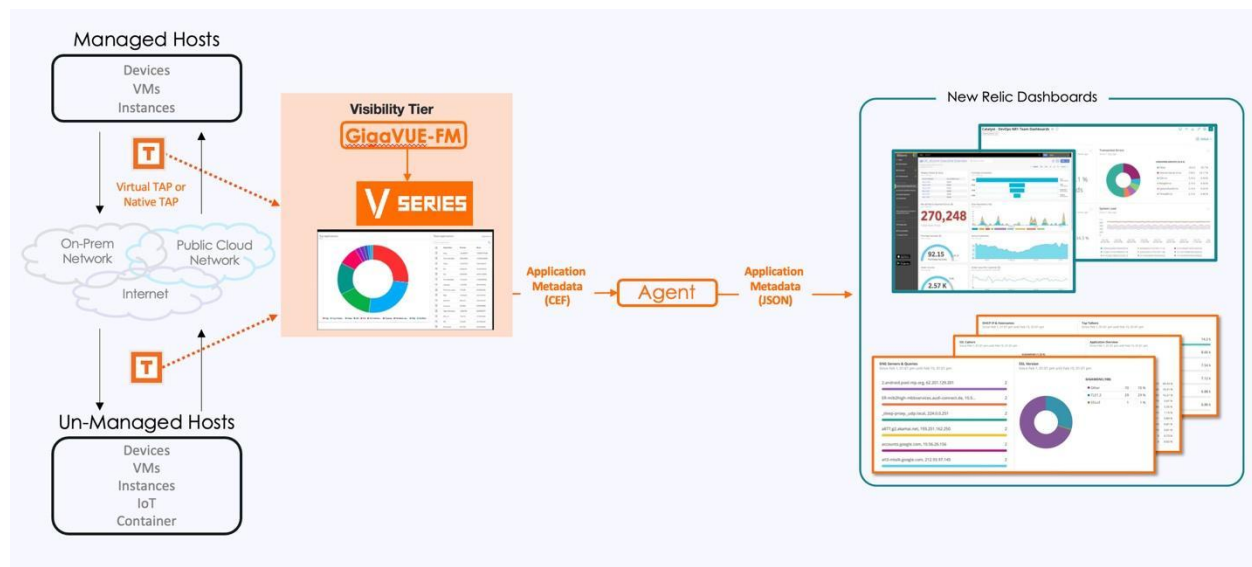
Managed Hosts

Devices
VMs
Instances

T

Virtual TAP or Native TAP

On-Prem Network

Public Cloud Network

Internet

T

Un-Managed Hosts

Devices
VMs
Instances
IoT
Container

Visibility Tier

GigaVUE-FM

V SERIES

Application Metadata (CEF)

Agent

Application Metadata (JSON)

New Relic Dashboards

270,248

92.15

2.57 K